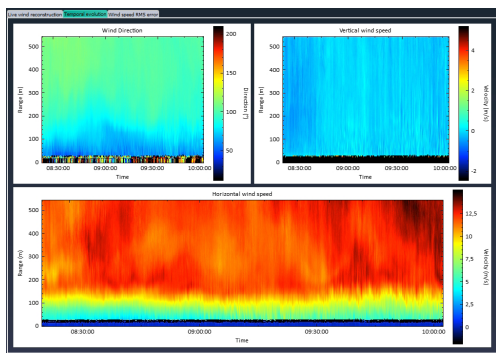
Live wind reconstruction Temporal evolution Wind speed RMS error

Wind Direction

500
400
300
200
100
0

Range (m)

08:30:00 09:00:00 09:30:00 10:00:00

Time

200
150
100
50

Direction [°]

Vertical wind speed

500
400
300
200
100
0

Range (m)

08:30:00 09:00:00 09:30:00 10:00:00

Time

4
2
0
-2

Velocity [m/s]

Horizontal wind speed

500
400
300
200
100
0

Range (m)

08:30:00 09:00:00 09:30:00 10:00:00

Time

12,5
10
7,5
5
2,5
0

Velocity [m/s]